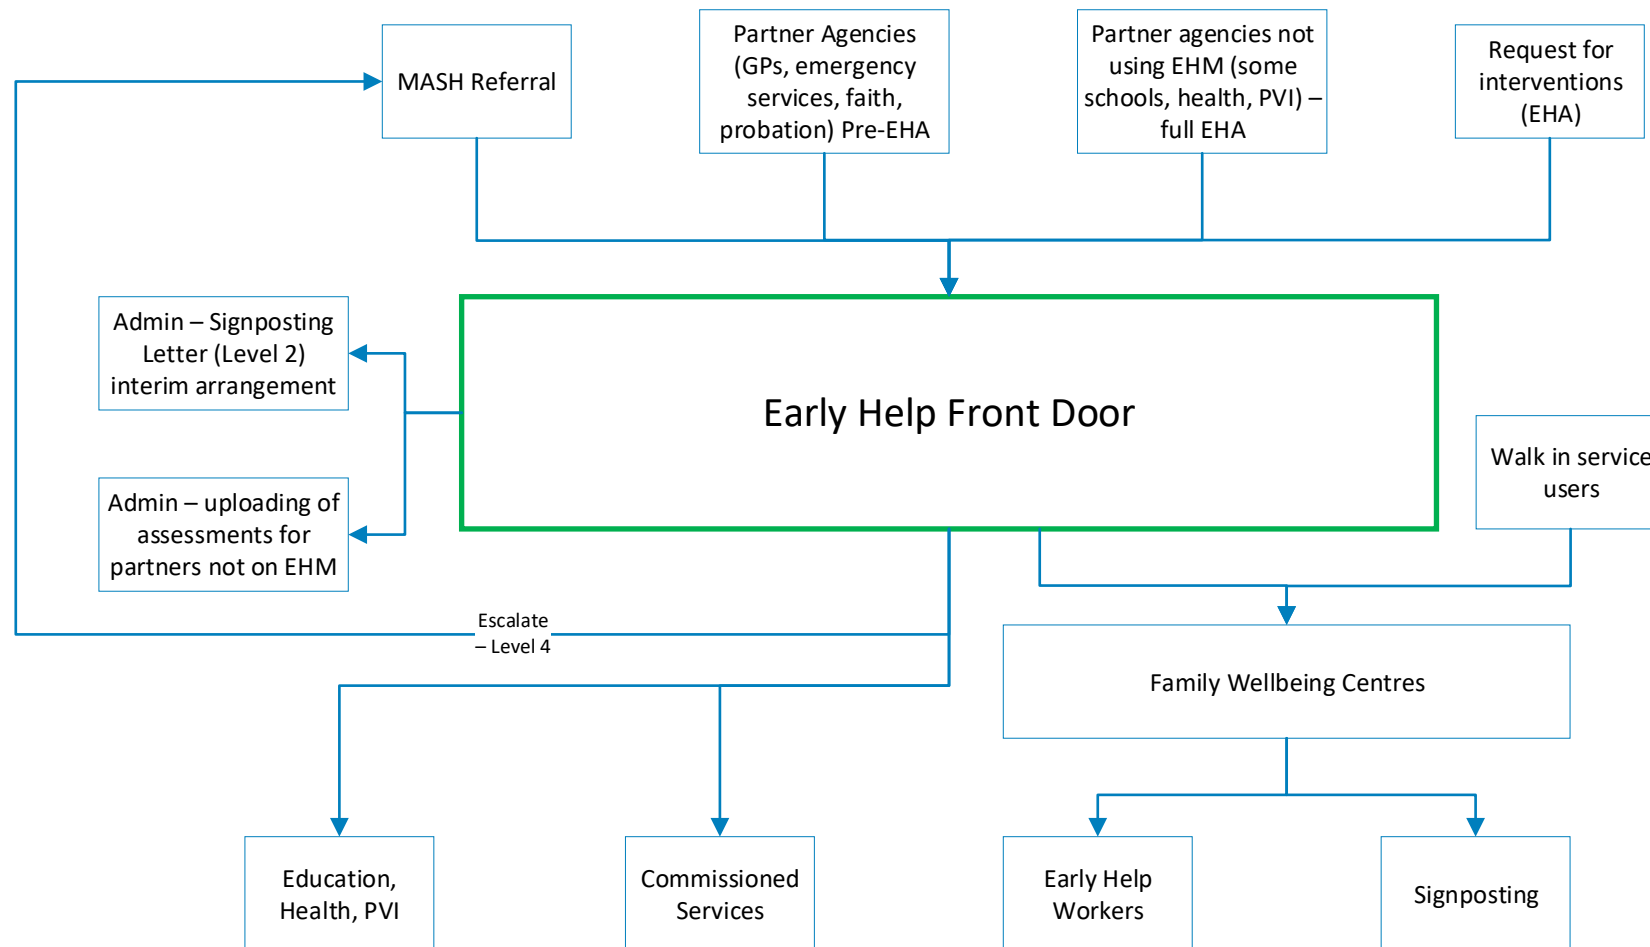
MASH Referral

Partner Agencies (GPs, emergency services, faith, probation) Pre-EHA

Partner agencies not using EHM (some schools, health, PVI) – full EHA

Request for interventions (EHA)

Admin – Signposting Letter (Level 2) interim arrangement

Early Help Front Door

Walk in service users

Admin – uploading of assessments for partners not on EHM

Escalate – Level 4

Family Wellbeing Centres

Education, Health, PVI

Commissioned Services

Early Help Workers

Signposting